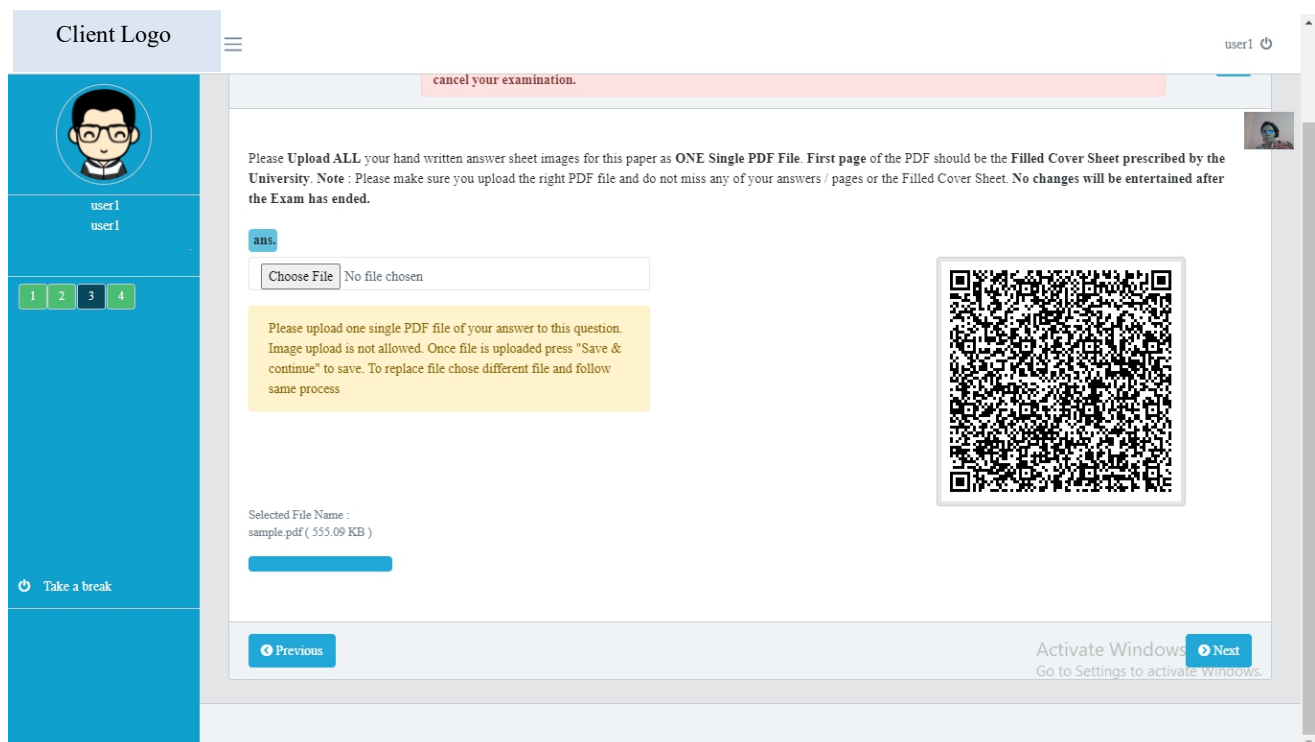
Client Logo

user1

user1
user1

1 2 3 4

Take a break

cancel your examination.

Please Upload ALL your hand written answer sheet images for this paper as ONE Single PDF File. First page of the PDF should be the Filled Cover Sheet prescribed by the University. Note : Please make sure you upload the right PDF file and do not miss any of your answers / pages or the Filled Cover Sheet. No changes will be entertained after the Exam has ended.

ans.

Choose File No file chosen

Please upload one single PDF file of your answer to this question. Image upload is not allowed. Once file is uploaded press "Save & continue" to save. To replace file chose different file and follow same process

Selected File Name :
sample.pdf ( 555.09 KB )

Previous

Activate Windows
Go to Settings to activate Windows.

Next